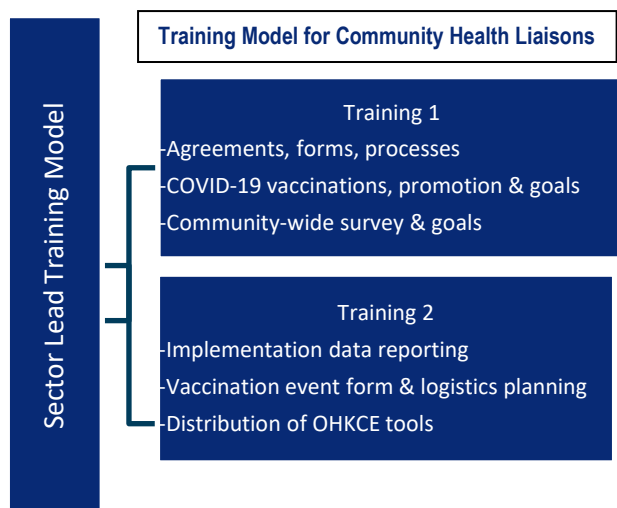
Training Model for Community Health Liaisons

Sector Lead Training Model

Training 1
-Agreements, forms, processes
-COVID-19 vaccinations, promotion & goals
-Community-wide survey & goals

Training 2
-Implementation data reporting
-Vaccination event form & logistics planning
-Distribution of OHKCE tools